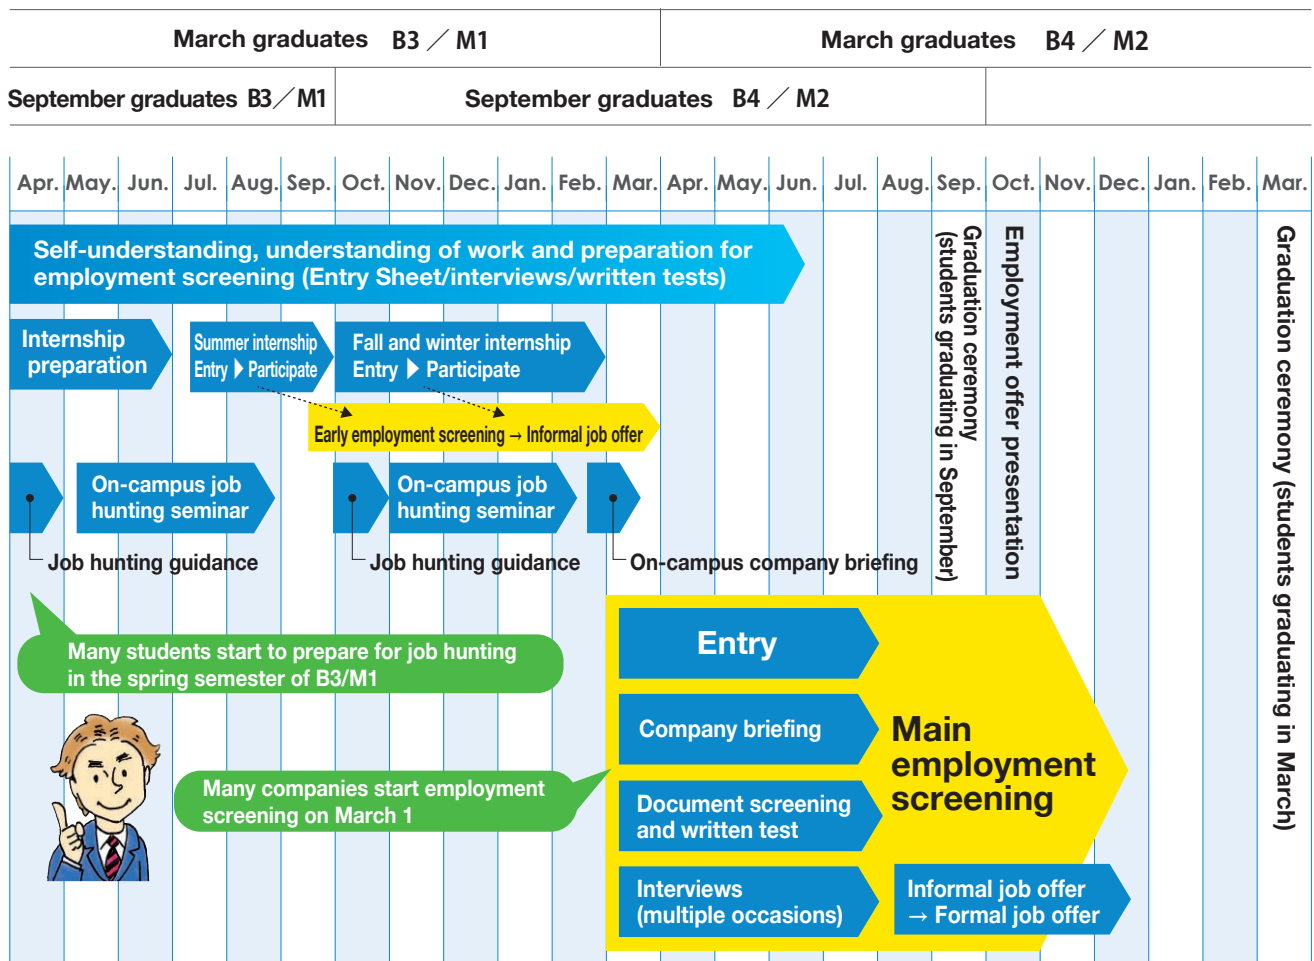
March graduates B3 ／ M1

March graduates B4 ／ M2

September graduates B3／M1

September graduates B4 ／ M2

| Apr. | May. | Jun. | Jul. | Aug. | Sep. | Oct. | Nov. | Dec. | Jan. | Feb. | Mar. | Apr. | May. | Jun. | Jul. | Aug. | Sep. | Oct. | Nov. | Dec. | Jan. | Feb. | Mar. |
|---|---|---|---|---|---|---|---|---|---|---|---|---|---|---|---|---|---|---|---|---|---|---|---|

Self-understanding, understanding of work and preparation for employment screening (Entry Sheet/interviews/written tests)

Internship preparation

Summer internship Entry ▶ Participate

Fall and winter internship Entry ▶ Participate

Early employment screening → Informal job offer

On-campus job hunting seminar

On-campus job hunting seminar

Job hunting guidance

Job hunting guidance

On-campus company briefing

Graduation ceremony (students graduating in September)

Employment offer presentation

Graduation ceremony (students graduating in March)

Many students start to prepare for job hunting in the spring semester of B3/M1

Many companies start employment screening on March 1

Entry

Company briefing

Document screening and written test

Interviews (multiple occasions)

Main employment screening

Informal job offer → Formal job offer